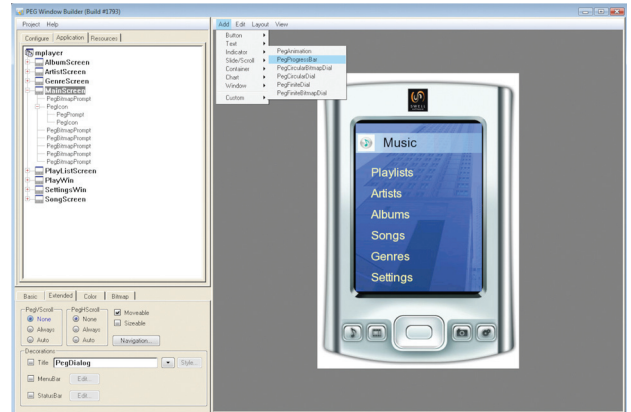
PEG Window Builder (Build #1793)

Project Help

Configure Application Resources

mplayer
AlbumScreen
ArtistScreen
GenreScreen
MainScreen
PegBitmapPrompt
PegIcon
PegPrompt
PegIcon
PegBitmapPrompt
PegBitmapPrompt
PegBitmapPrompt
PegBitmapPrompt
PegBitmapPrompt
PlayListScreen
PlayWin
SettingsWin
SongScreen

Basic Extended Color Bitmap

PegVScroll
None
Always
Auto

PegHScroll
None
Always
Auto

Moveable
Sizeable

Navigation...

Decorations
Title PegDialog Style...
MenuBar Edit...
StatusBar Edit...

Add Edit Layout View

Button
Text
Indicator
Slide/Scroll
Container
Chart
Window
Custom

PegAnimation
PegProgressBar
PegCircularBitmapDial
PegCircularDial
PegFiniteDial
PegFiniteBitmapDial

SWELL

Music
Playlists
Artists
Albums
Songs
Genres
Settings